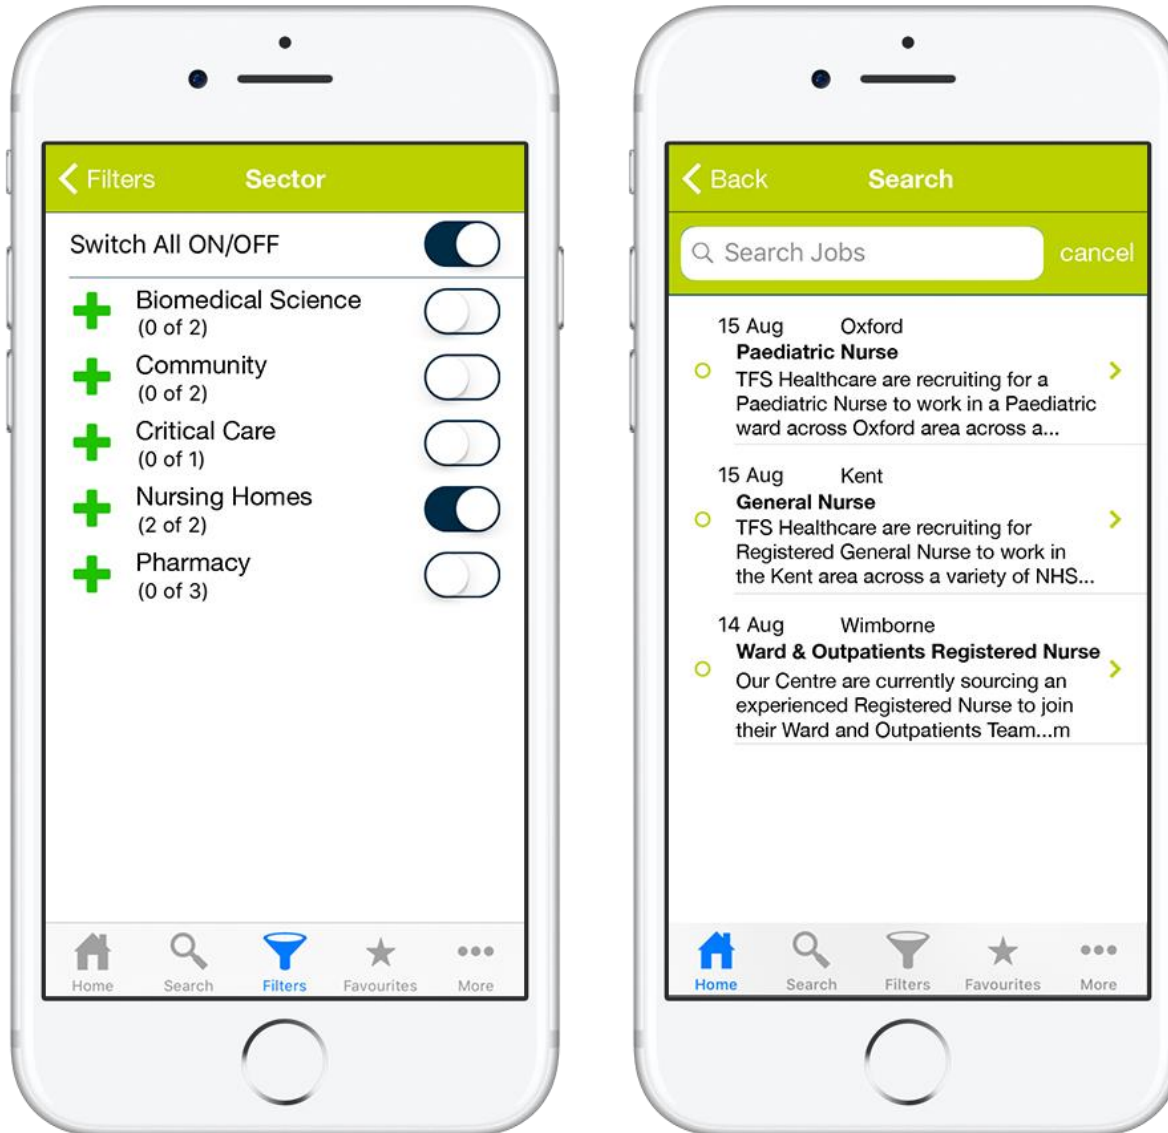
Filters Sector

Switch All ON/OFF

Biomedical Science
(0 of 2)

Community
(0 of 2)

Critical Care
(0 of 1)

Nursing Homes
(2 of 2)

Pharmacy
(0 of 3)

Home Search Filters Favourites More

Back Search

Search Jobs cancel

15 Aug Oxford
Paediatric Nurse
TFS Healthcare are recruiting for a Paediatric Nurse to work in a Paediatric ward across Oxford area across a...

15 Aug Kent
General Nurse
TFS Healthcare are recruiting for Registered General Nurse to work in the Kent area across a variety of NHS...

14 Aug Wimborne
Ward & Outpatients Registered Nurse
Our Centre are currently sourcing an experienced Registered Nurse to join their Ward and Outpatients Team...m

Home Search Filters Favourites More